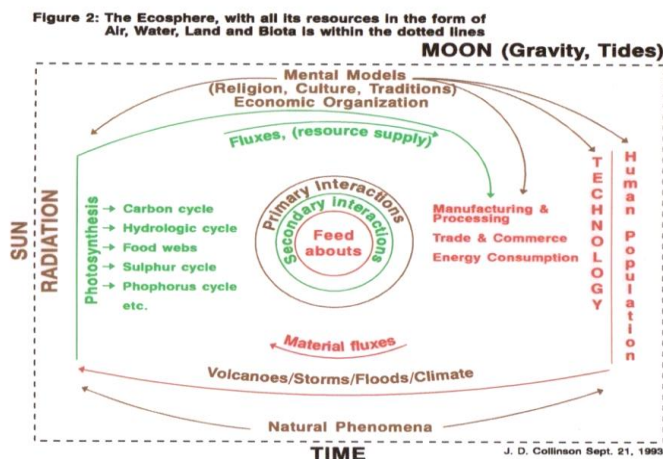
Figure 2: The Ecosphere, with all its resources in the form of Air, Water, Land and Biota is within the dotted lines

MOON (Gravity, Tides)

Mental Models
(Religion, Culture, Traditions)
Economic Organization

Fluxes, (resource supply)

SUN

RADIATION

Photosynthesis

→ Carbon cycle
→ Hydrologic cycle
→ Food webs
→ Sulphur cycle
→ Phophorus cycle
etc.

Primary Interactions

Secondary interactions

Feed abouts

Manufacturing & Processing
Trade & Commerce
Energy Consumption

TECHNOLOGY

Human Population

Material fluxes

Volcanoes/Storms/Floods/Climate

Natural Phenomena

TIME

J. D. Collinson Sept. 21, 1993